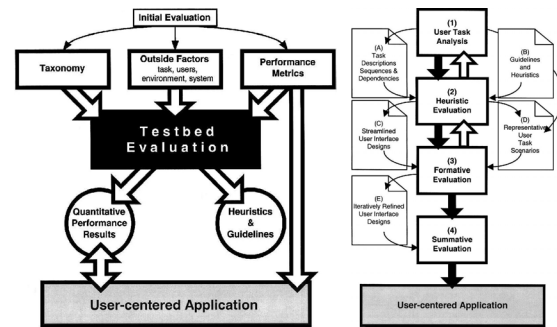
Initial Evaluation

Taxonomy

Outside Factors
task, users, environment, system

Performance Metrics

Testbed Evaluation

Quantitative Performance Results

Heuristics & Guidelines

User-centered Application

(1)
User Task Analysis

(A)
Task Descriptions Sequences & Dependencies

(B)
Guidelines and Heuristics

(2)
Heuristic Evaluation

(C)
Streamlined User Interface Designs

(D)
Representative User Task Scenarios

(3)
Formative Evaluation

(E)
Iteratively Refined User Interface Designs

(4)
Summative Evaluation

User-centered Application